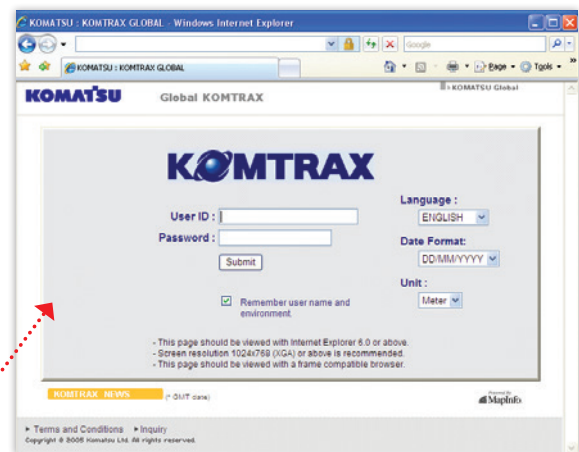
KOMATSU : KOMTRAX GLOBAL - Windows Internet Explorer

Google

KOMATSU : KOMTRAX GLOBAL

Page ▾ Tools ▾

KOMATSU Global KOMTRAX

KOMATSU Global

KOMTRAX

User ID :

Password :

Submit

Language :

ENGLISH

Date Format:

DD/MM/YYYY

Unit :

Meter

Remember user name and environment.

- This page should be viewed with Internet Explorer 6.0 or above.
- Screen resolution 1024x768 (XGA) or above is recommended.
- This page should be viewed with a frame compatible browser.

KOMTRAX NEWS (* GMT date)

Powered by MapInfo

▸ Terms and Conditions ▸ Inquiry
Copyright © 2005 Komatsu Ltd. All rights reserved.